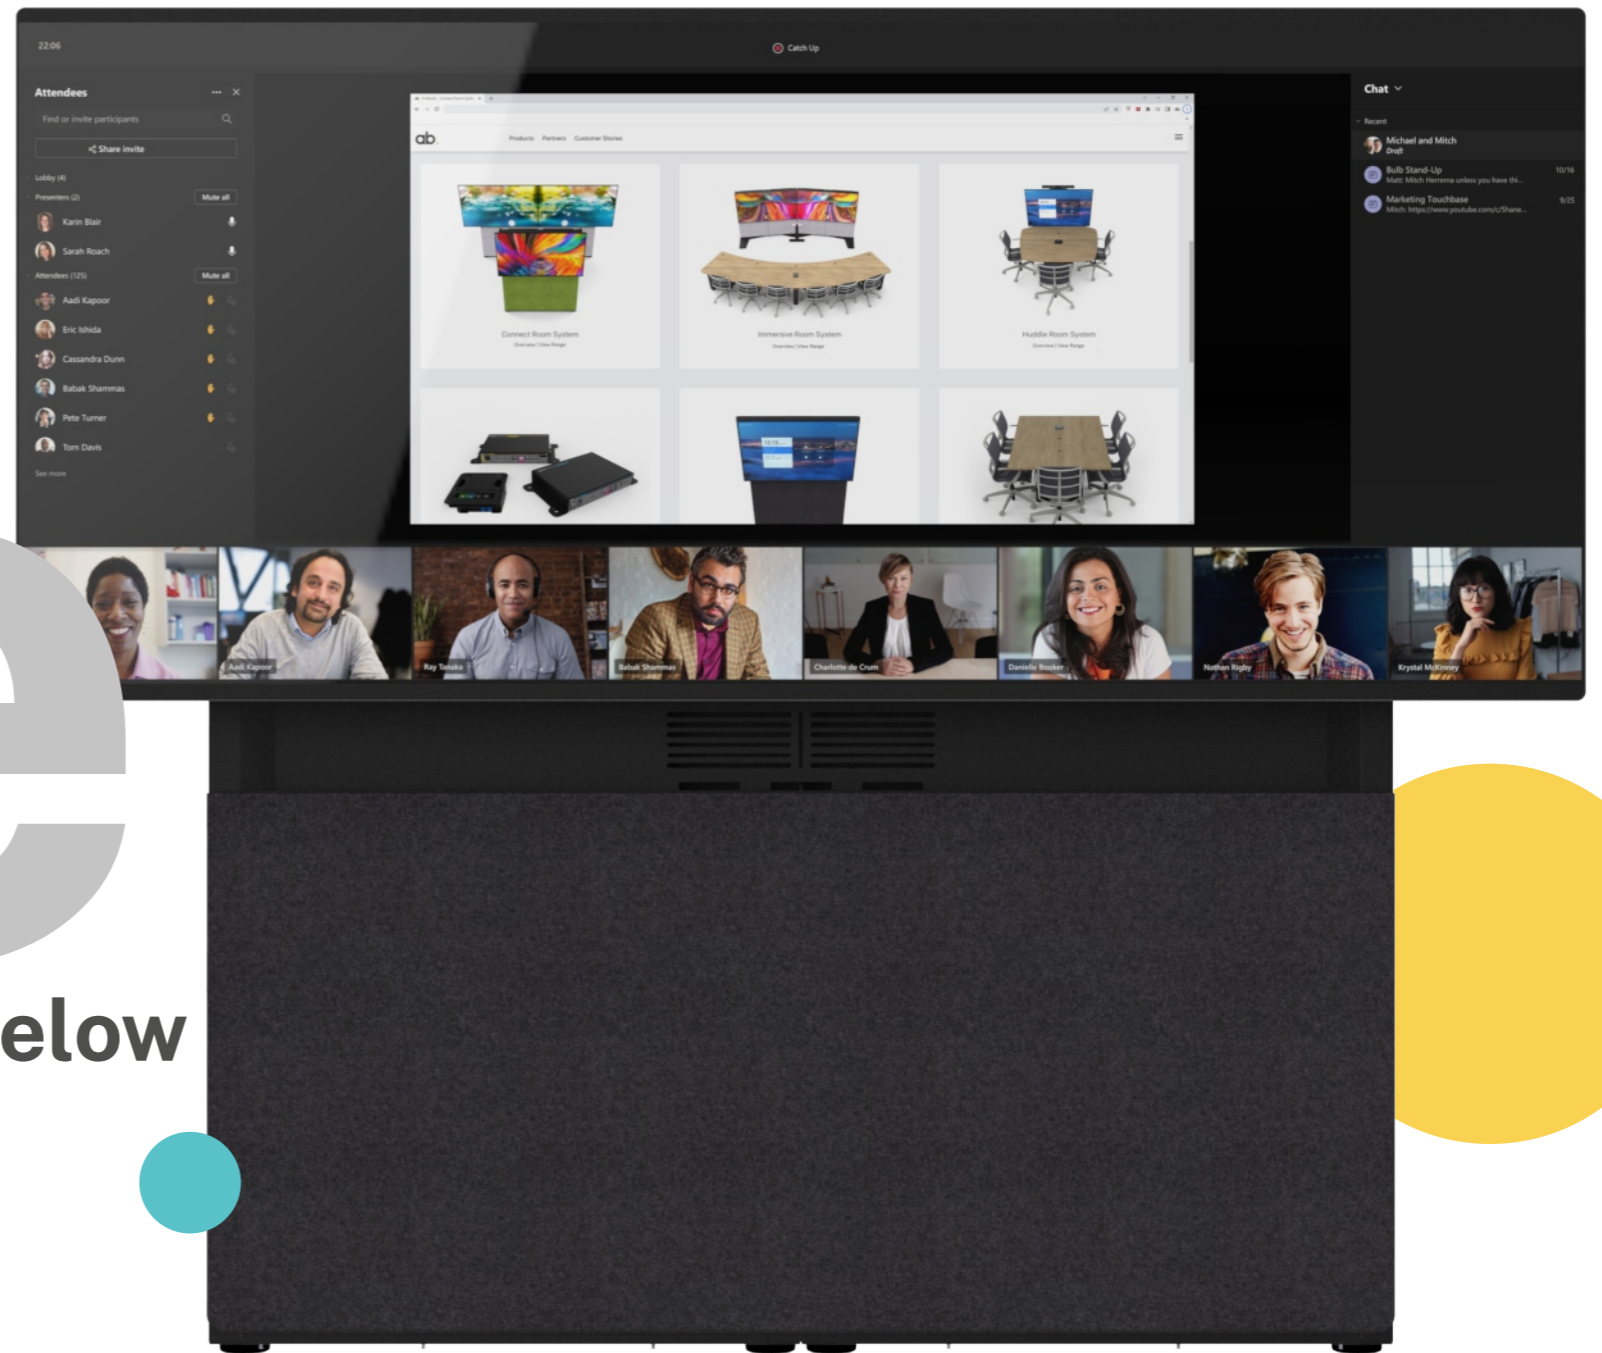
22:06

Catch Up

Attendees

Find or invite participants

Share invite

Lobby (4)

Presenters (2)

Mute all

Karin Blair

Sarah Roach

Attendees (125)

Mute all

Aadi Kapoor

Eric Ishida

Cassandra Dunn

Babak Shammas

Pete Turner

Tom Davis

See more

ab

Products Partners Customer Stories

Connect Room System

Overview | View Range

Immersive Room System

Overview | View Range

Huddle Room System

Overview | View Range

Chat

Recent

Michael and Mitch

Draft

Bulb Stand-Up

Matt: Mitch Herrema unless you have thi...

10/16

Marketing Touchbase

Mitch: https://www.youtube.com/c/Shane...

9/25

Aadi Kapoor

Ray Tanaka

Babak Shammas

Charlotte de Crum

Danielle Booker

Nathan Rigby

Krystal McKinney

e

elow